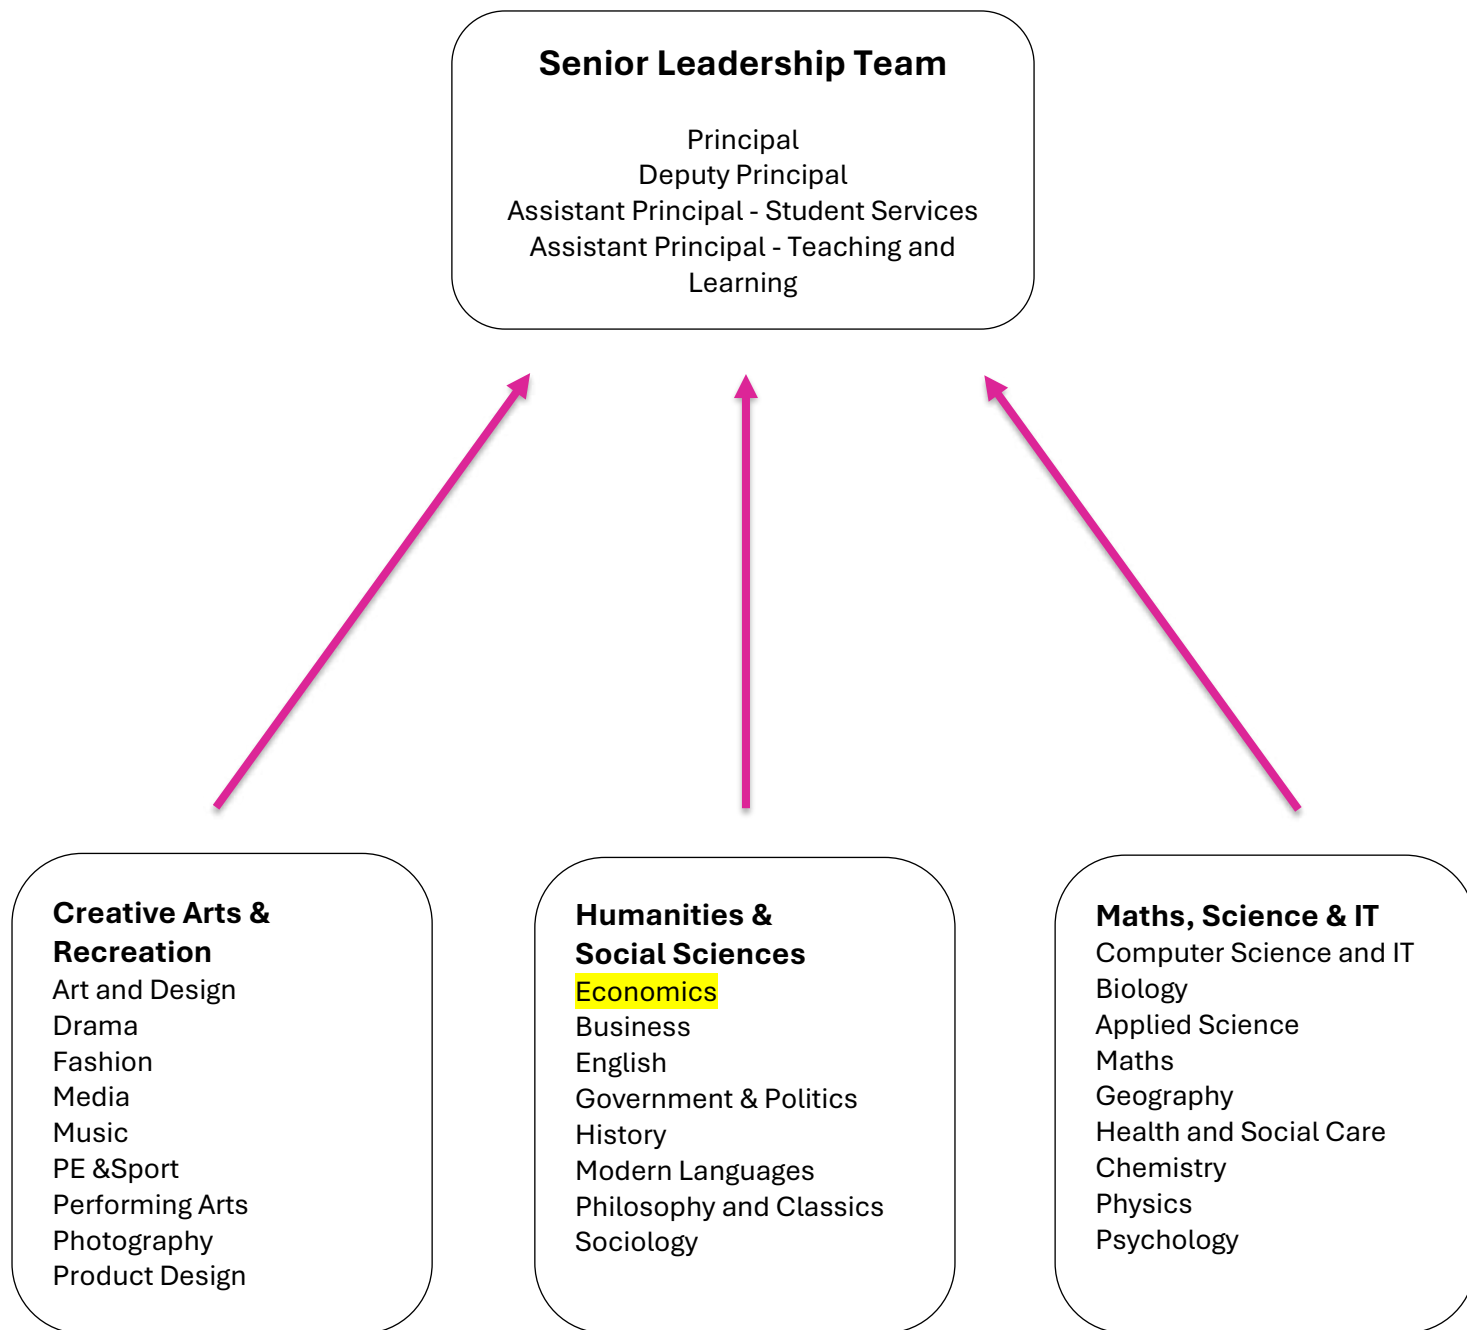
Senior Leadership Team

Principal
Deputy Principal
Assistant Principal - Student Services
Assistant Principal - Teaching and Learning

Creative Arts & Recreation
Art and Design
Drama
Fashion
Media
Music
PE &Sport
Performing Arts
Photography
Product Design

Humanities & Social Sciences
Economics
Business
English
Government & Politics
History
Modern Languages
Philosophy and Classics
Sociology

Maths, Science & IT
Computer Science and IT
Biology
Applied Science
Maths
Geography
Health and Social Care
Chemistry
Physics
Psychology